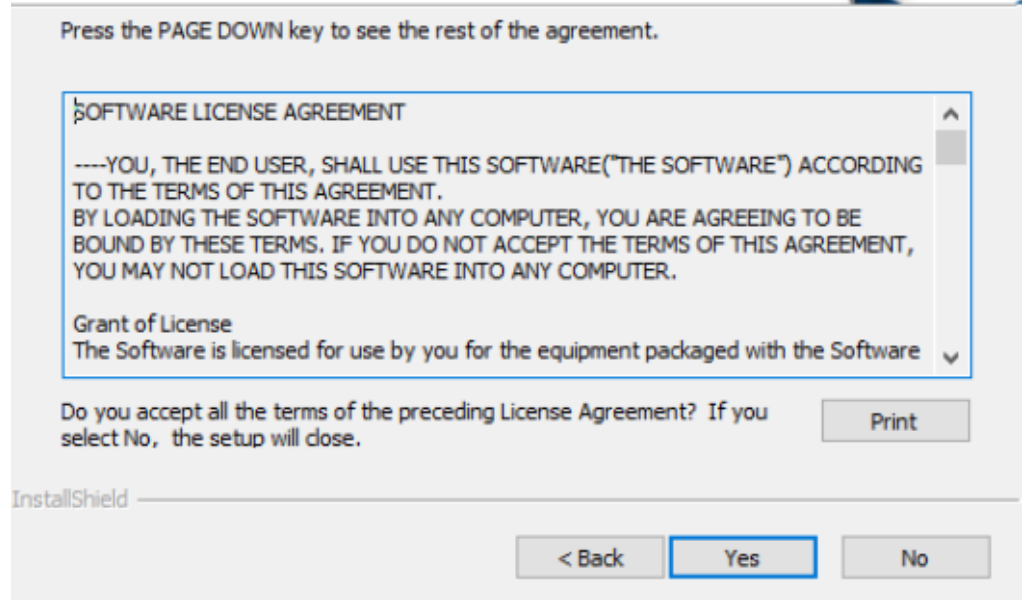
Press the PAGE DOWN key to see the rest of the agreement.

SOFTWARE LICENSE AGREEMENT

----YOU, THE END USER, SHALL USE THIS SOFTWARE("THE SOFTWARE") ACCORDING TO THE TERMS OF THIS AGREEMENT.
BY LOADING THE SOFTWARE INTO ANY COMPUTER, YOU ARE AGREEING TO BE BOUND BY THESE TERMS. IF YOU DO NOT ACCEPT THE TERMS OF THIS AGREEMENT, YOU MAY NOT LOAD THIS SOFTWARE INTO ANY COMPUTER.

Grant of License
The Software is licensed for use by you for the equipment packaged with the Software

Do you accept all the terms of the preceding License Agreement? If you select No, the setup will close.

Print

InstallShield

< Back

Yes

No